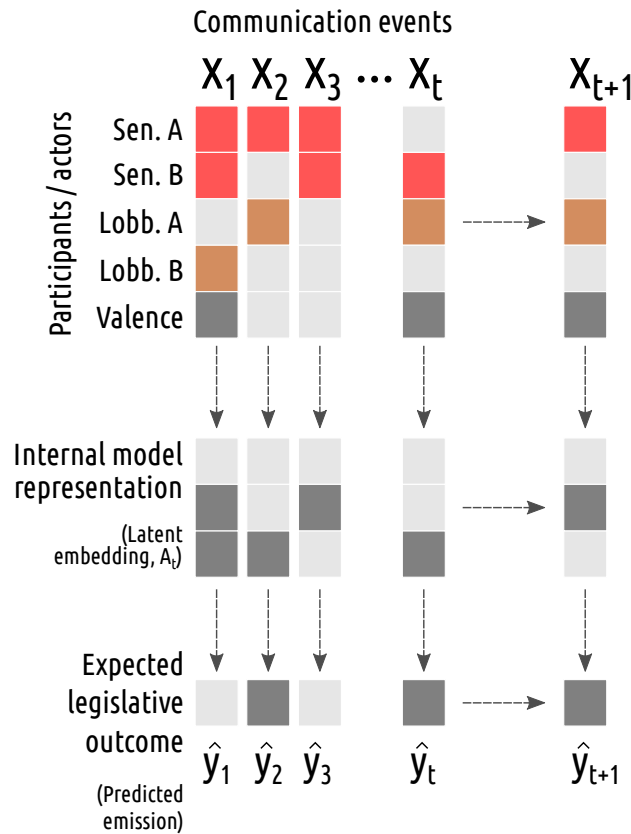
Communication events

$X_1$ $X_2$ $X_3$ ... $X_t$ $X_{t+1}$

Participants / actors

Sen. A

Sen. B

Lobb. A

Lobb. B

Valence

Internal model representation

(Latent embedding, $A_t$)

Expected legislative outcome

(Predicted emission)

$\hat{y}_1$ $\hat{y}_2$ $\hat{y}_3$ $\hat{y}_t$ $\hat{y}_{t+1}$